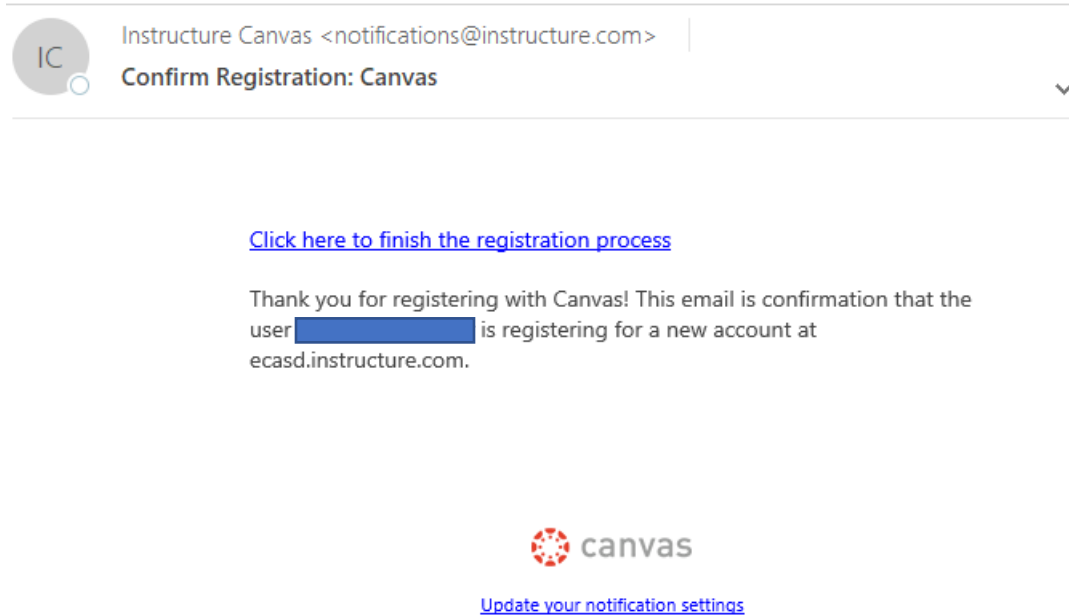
IC

Instructure Canvas <notifications@instructure.com>

Confirm Registration: Canvas

Click here to finish the registration process

Thank you for registering with Canvas! This email is confirmation that the user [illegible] is registering for a new account at ecasd.instructure.com.

canvas

Update your notification settings